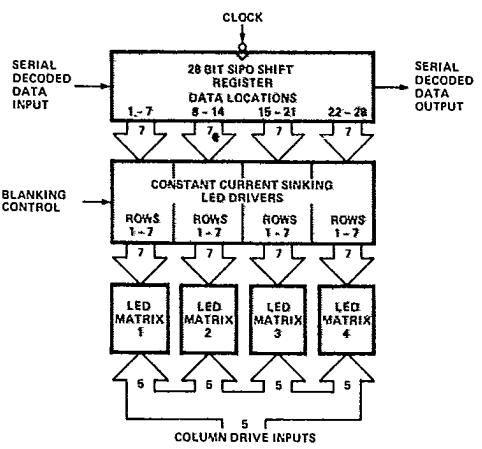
CLOCK

SERIAL DECODED DATA INPUT

28 BIT SIPO SHIFT REGISTER DATA LOCATIONS

1 - 7
8 - 14
15 - 21
22 - 28

SERIAL DECODED DATA OUTPUT

7
7
7
7

BLANKING CONTROL

CONSTANT CURRENT SINKING LED DRIVERS

ROWS 1 - 7
ROWS 1 - 7
ROWS 1 - 7
ROWS 1 - 7

7
7
7
7

LED MATRIX 1
LED MATRIX 2
LED MATRIX 3
LED MATRIX 4

5
5
5
5

5
COLUMN DRIVE INPUTS